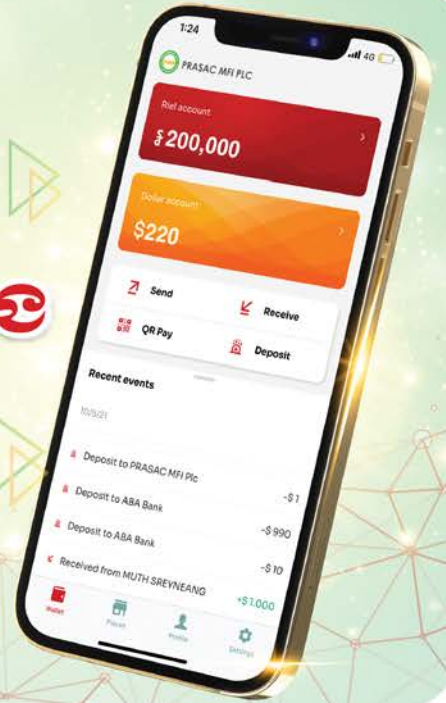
1:24

4G

PRASAC MFI PLC

Riel account

៛200,000

Dollar account

$220

Send

Receive

QR Pay

Deposit

Recent events

10/3/21

Deposit to PRASAC MFI Plc

-$1

Deposit to ABA Bank

-$990

Deposit to ABA Bank

-$10

Received from MUTH SREYNEANG

+$1,000

Wallet

Places

Profile

Settings